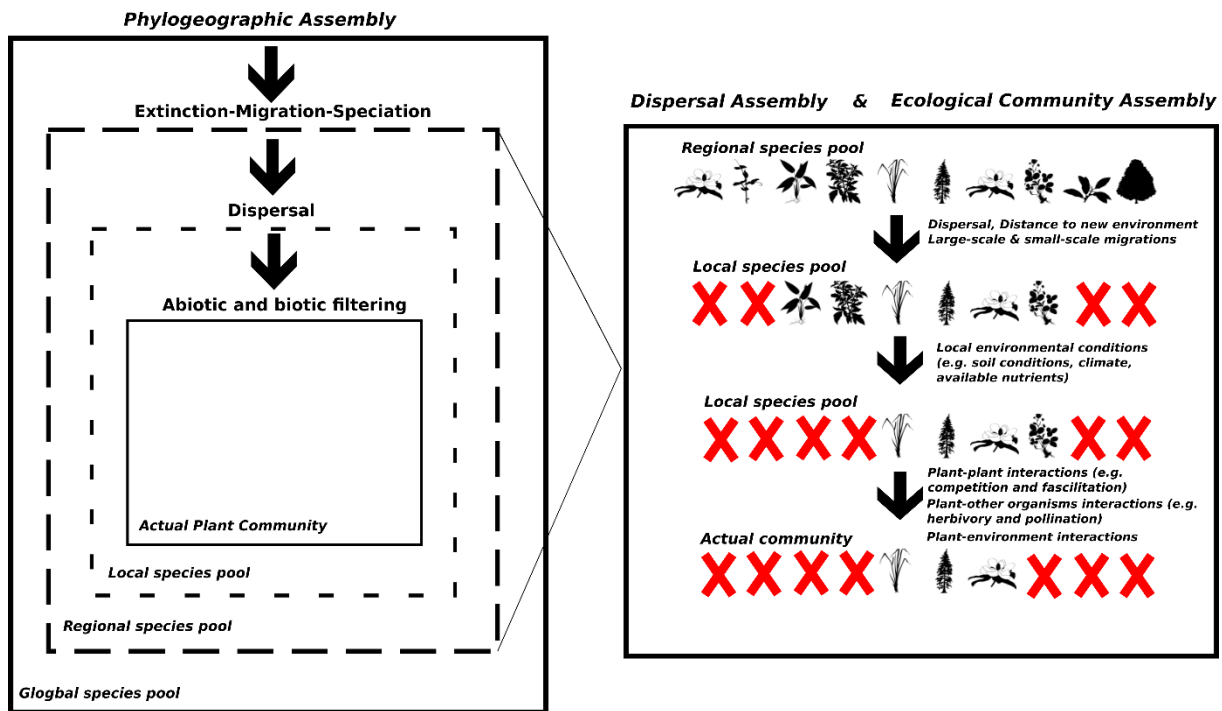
Phylogeographic Assembly

Extinction-Migration-Speciation

Dispersal

Abiotic and biotic filtering

Actual Plant Community

Local species pool

Regional species pool

Glogbal species pool

Dispersal Assembly & Ecological Community Assembly

Regional species pool

Dispersal, Distance to new environment
Large-scale & small-scale migrations

Local species pool

Local environmental conditions (e.g. soil conditions, climate, available nutrients)

Local species pool

Plant-plant interactions (e.g. competition and fascilitation)
Plant-other organisms interactions (e.g. herbivory and pollination)
Plant-environment interactions

Actual community